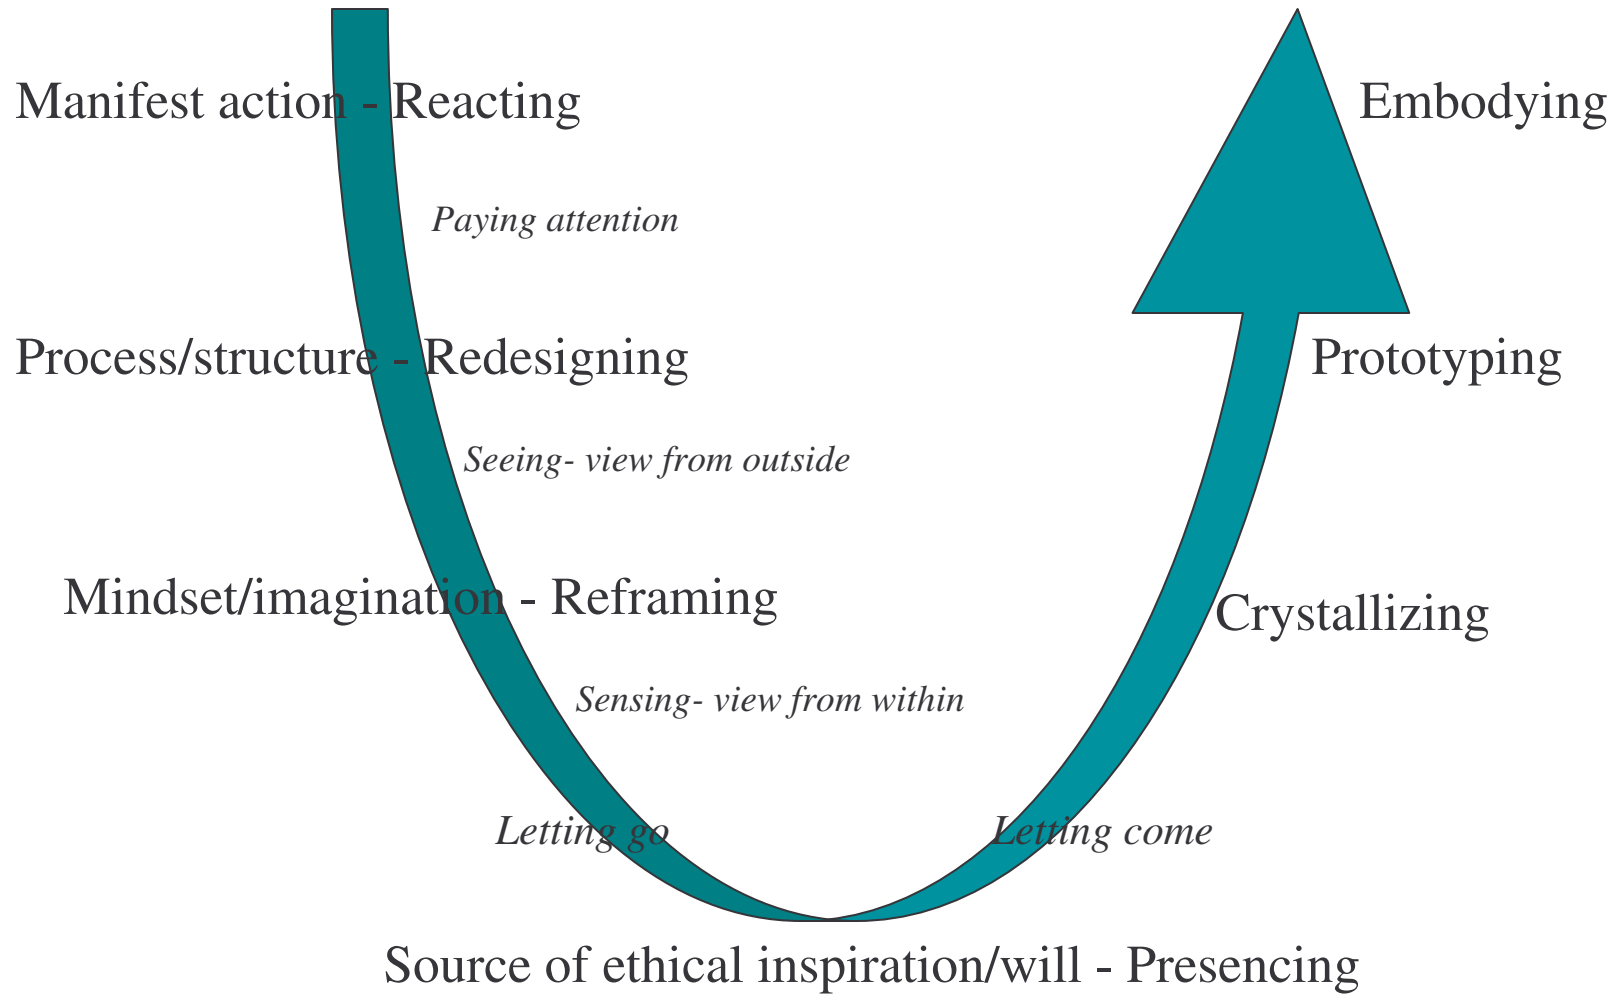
Manifest action - Reacting

Embodying

Paying attention

Process/structure - Redesigning

Prototyping

Seeing- view from outside

Mindset/imagination - Reframing

Crystallizing

Sensing- view from within

Letting go

Letting come

Source of ethical inspiration/will - Presencing